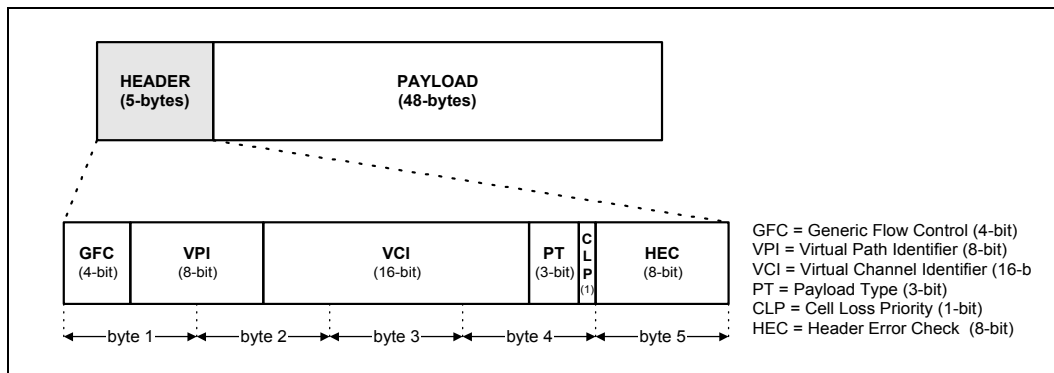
HEADER
(5-bytes)

PAYLOAD
(48-bytes)

GFC
(4-bit)

VPI
(8-bit)

VCI
(16-bit)

PT
(3-bit)

C
L
P
(1)

HEC
(8-bit)

byte 1

byte 2

byte 3

byte 4

byte 5

GFC = Generic Flow Control (4-bit)
VPI = Virtual Path Identifier (8-bit)
VCI = Virtual Channel Identifier (16-b
PT = Payload Type (3-bit)
CLP = Cell Loss Priority (1-bit)
HEC = Header Error Check (8-bit)